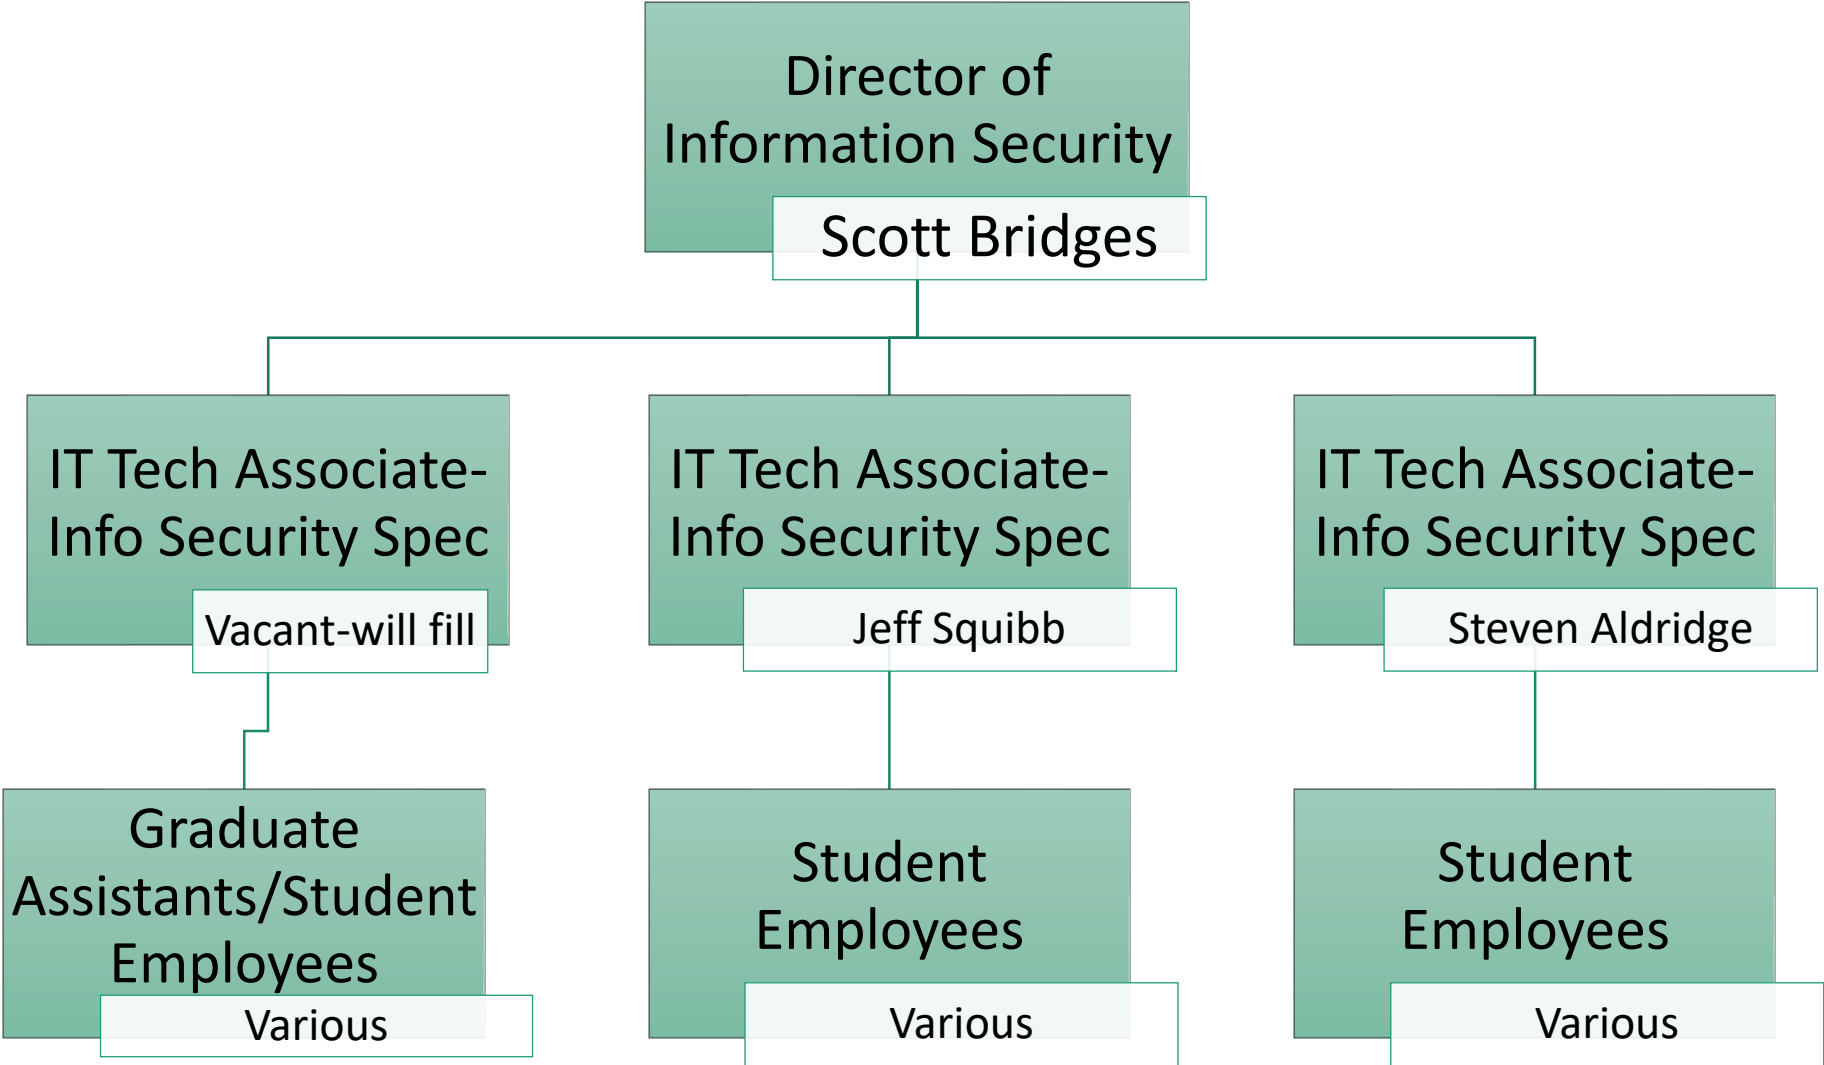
Director of Information Security
Scott Bridges

IT Tech Associate-Info Security Spec
Vacant-will fill

IT Tech Associate-Info Security Spec
Jeff Squibb

IT Tech Associate-Info Security Spec
Steven Aldridge

Graduate Assistants/Student Employees
Various

Student Employees
Various

Student Employees
Various